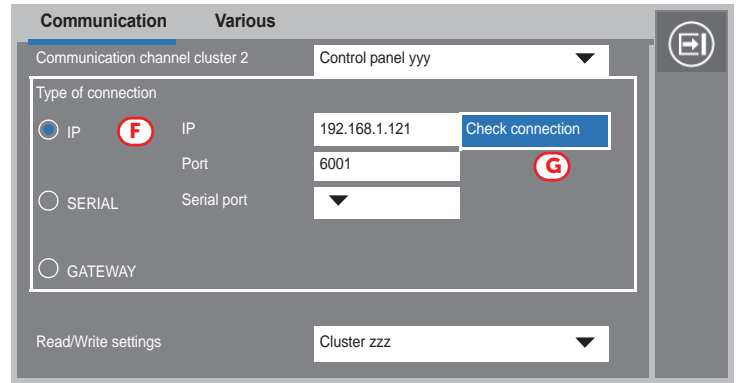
Communication Various

Communication channel cluster 2 Control panel yyy

Type of connection

IP F IP 192.168.1.121 Check connection

Port 6001 G

SERIAL Serial port

GATEWAY

Read/Write settings Cluster zzz